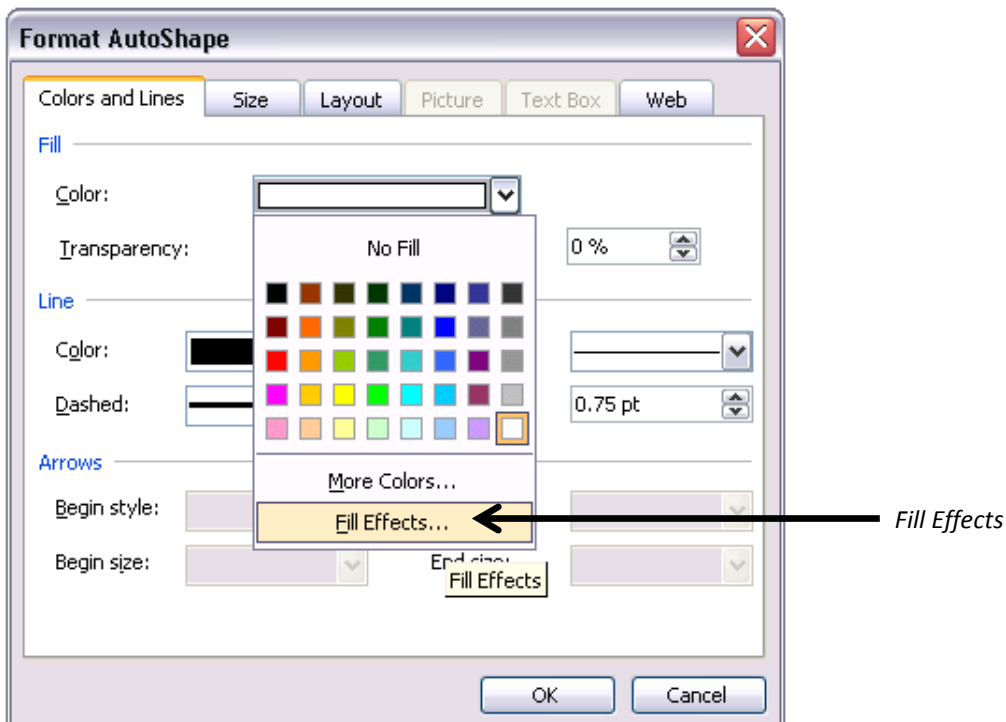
Format AutoShape

Colors and Lines
Size
Layout
Picture
Text Box
Web

Fill
Color:
Transparency:
No Fill
0 %

Line
Color:
Dashed:
0.75 pt

Arrows
Begin style:
Begin size:
End size:

More Colors...
Fill Effects...
Fill Effects

Fill Effects

OK
Cancel